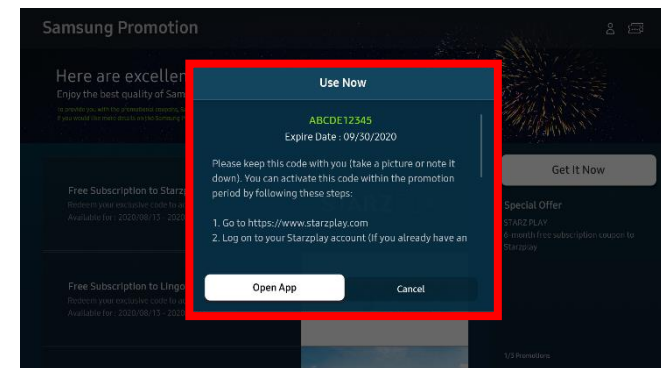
Samsung Promotion

Here are excellen
Enjoy the best quality of Sam

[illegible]

Free Subscription to Starz
Redeem your exclusive code to a
Available for : 2020/08/13 - 2020

Free Subscription to Lingo
Redeem your exclusive code to a
Available for : 2020/08/13 - 2020

Use Now

ABCDE12345
Expire Date : 09/30/2020

Please keep this code with you (take a picture or note it down). You can activate this code within the promotion period by following these steps:

1. Go to https://www.starzplay.com
2. Log on to your Starzplay account (If you already have an

Open App

Cancel

Get It Now

Special Offer
STARZ PLAY
6-month free subscription coupon to Starzplay

1/3 Promotions